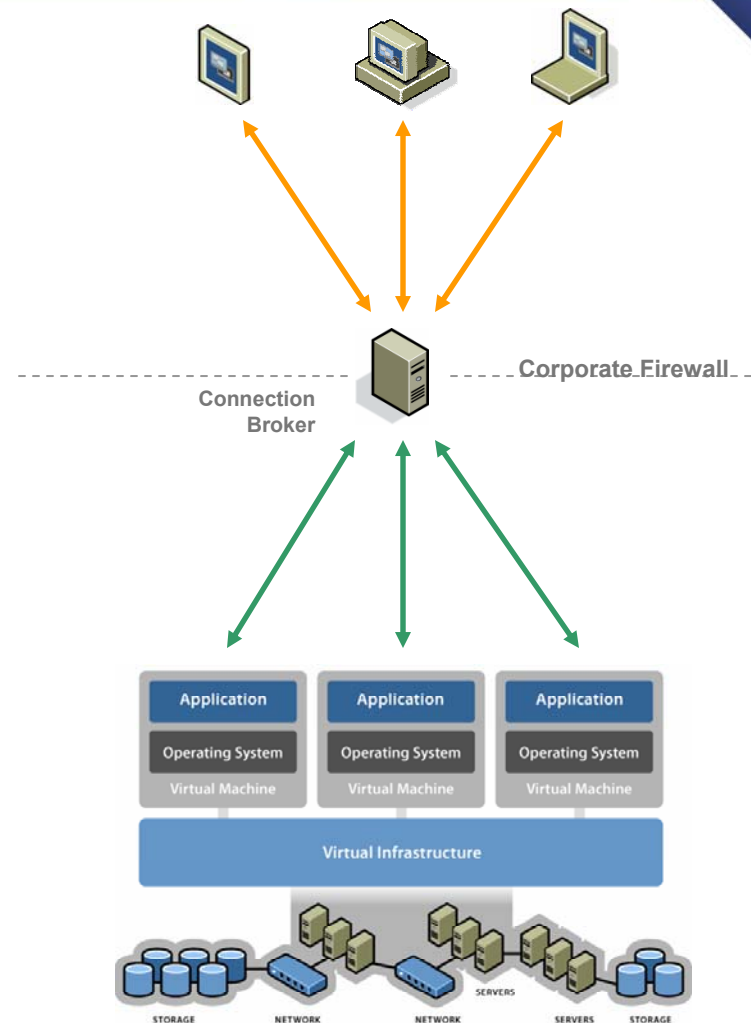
Corporate Firewall

Connection Broker

Application

Operating System

Virtual Machine

Application

Operating System

Virtual Machine

Application

Operating System

Virtual Machine

Virtual Infrastructure

STORAGE

NETWORK

NETWORK

SERVERS

SERVERS

STORAGE